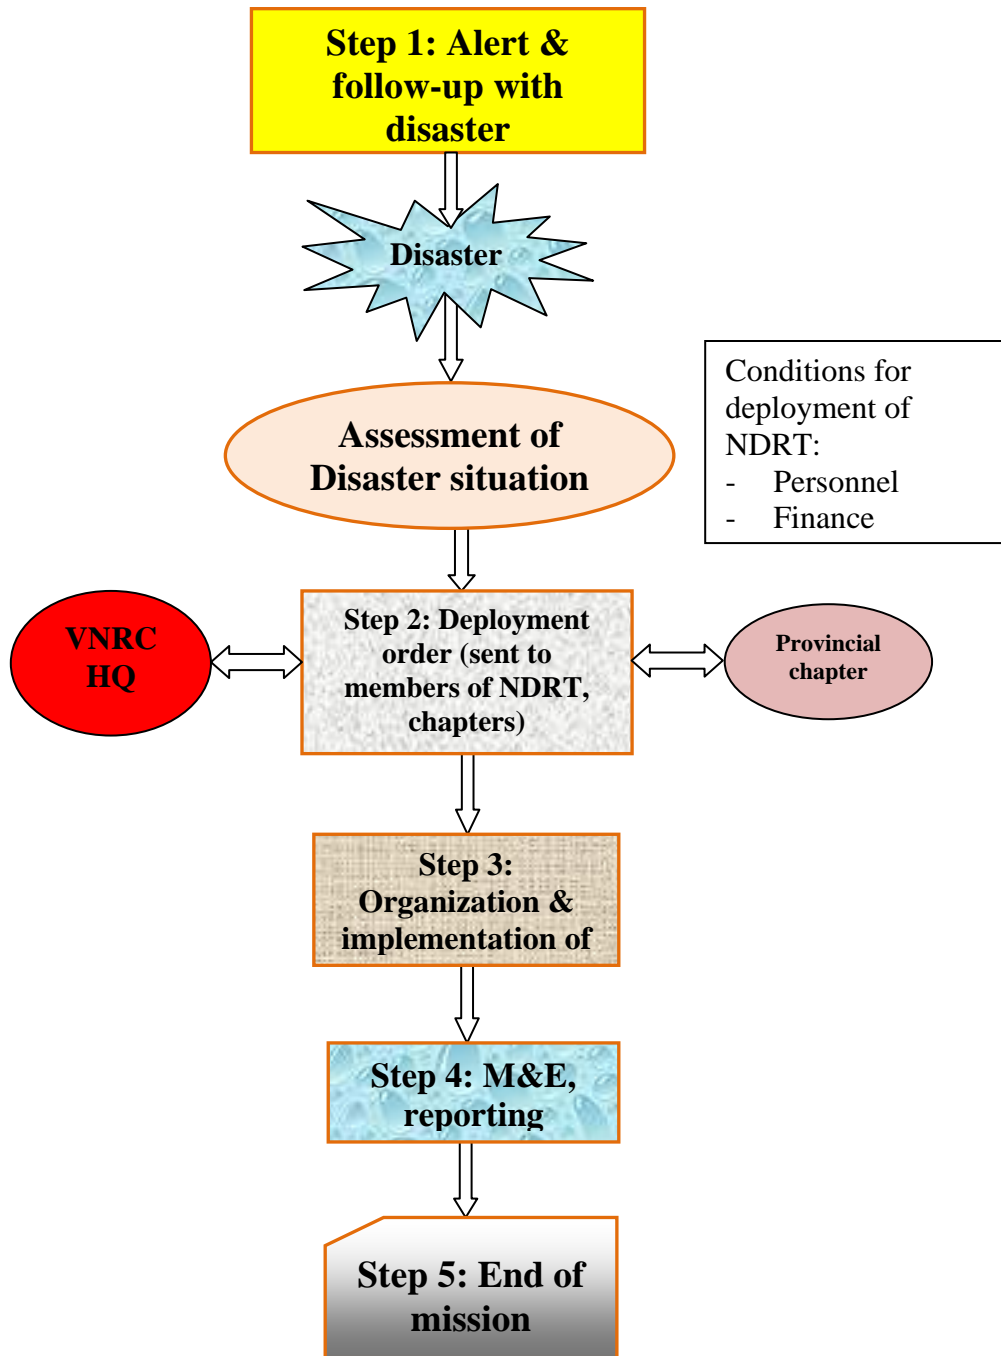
Step 1: Alert & follow-up with disaster

Disaster

Assessment of Disaster situation

Conditions for deployment of NDRT:
- Personnel
- Finance

VNRC HQ

Step 2: Deployment order (sent to members of NDRT, chapters)

Provincial chapter

Step 3: Organization & implementation of

Step 4: M&E, reporting

Step 5: End of mission